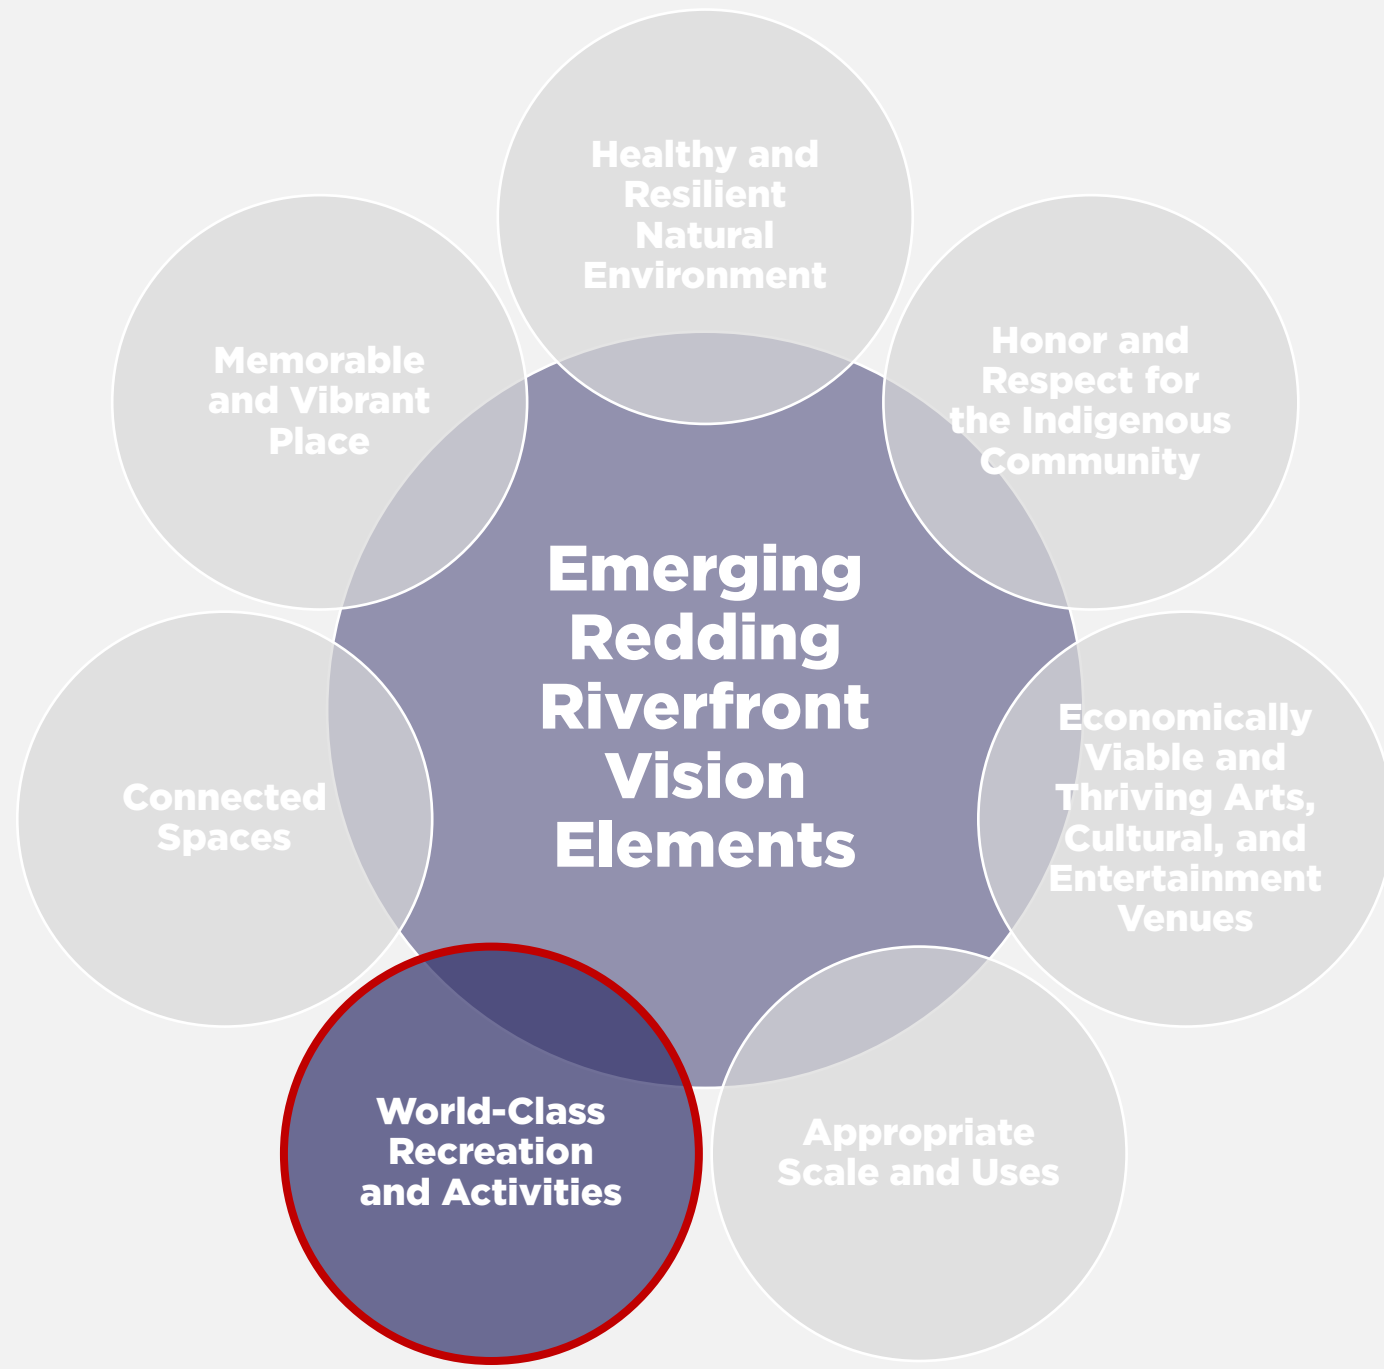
Healthy and Resilient Natural Environment

Memorable and Vibrant Place

Honor and Respect for the Indigenous Community

Emerging Redding Riverfront Vision Elements

Connected Spaces

Economically Viable and Thriving Arts, Cultural, and Entertainment Venues

World-Class Recreation and Activities

Appropriate Scale and Uses